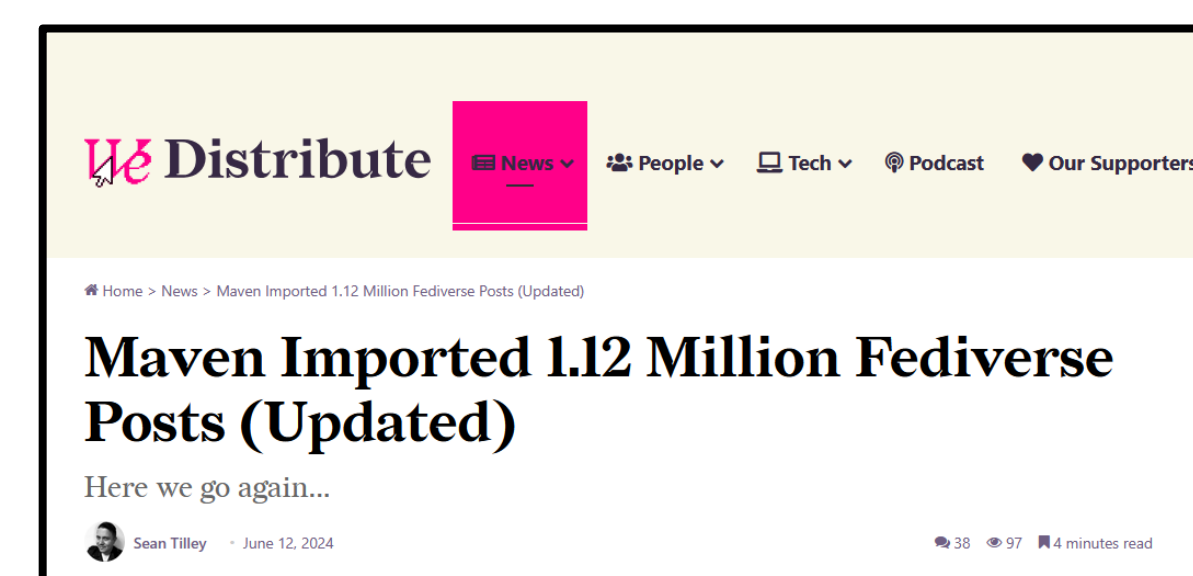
We Distribute

News People Tech Podcast Our Supporters

Home > News > Maven Imported 1.12 Million Fediverse Posts (Updated)

Maven Imported 1.12 Million Fediverse Posts (Updated)

Here we go again...

Sean Tilley • June 12, 2024

38 97 4 minutes read